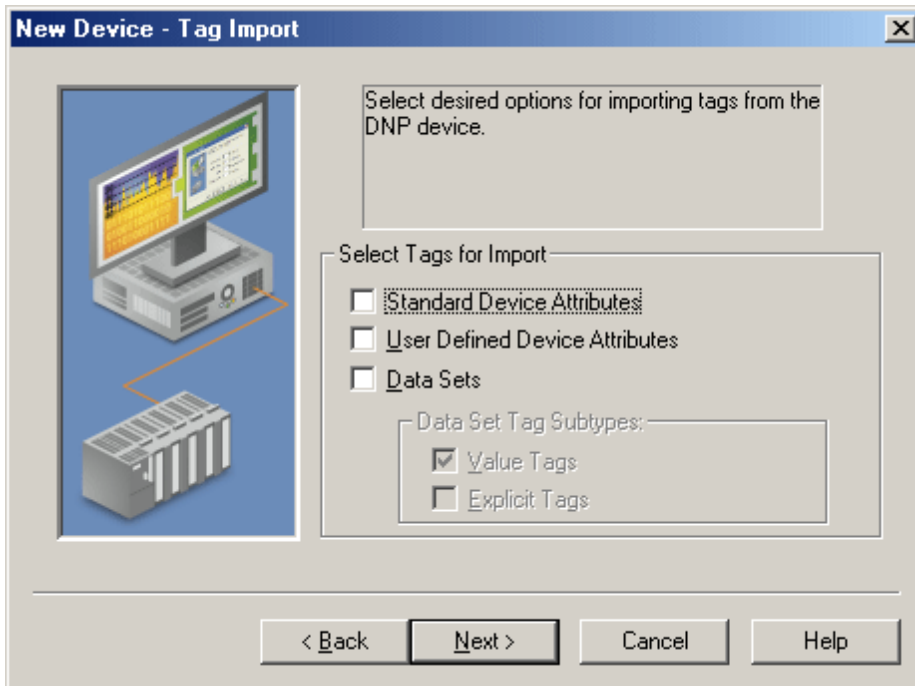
New Device - Tag Import

Select desired options for importing tags from the DNP device.

Select Tags for Import

Standard Device Attributes

User Defined Device Attributes

Data Sets

Data Set Tag Subtypes:

Value Tags

Explicit Tags

< Back

Next >

Cancel

Help